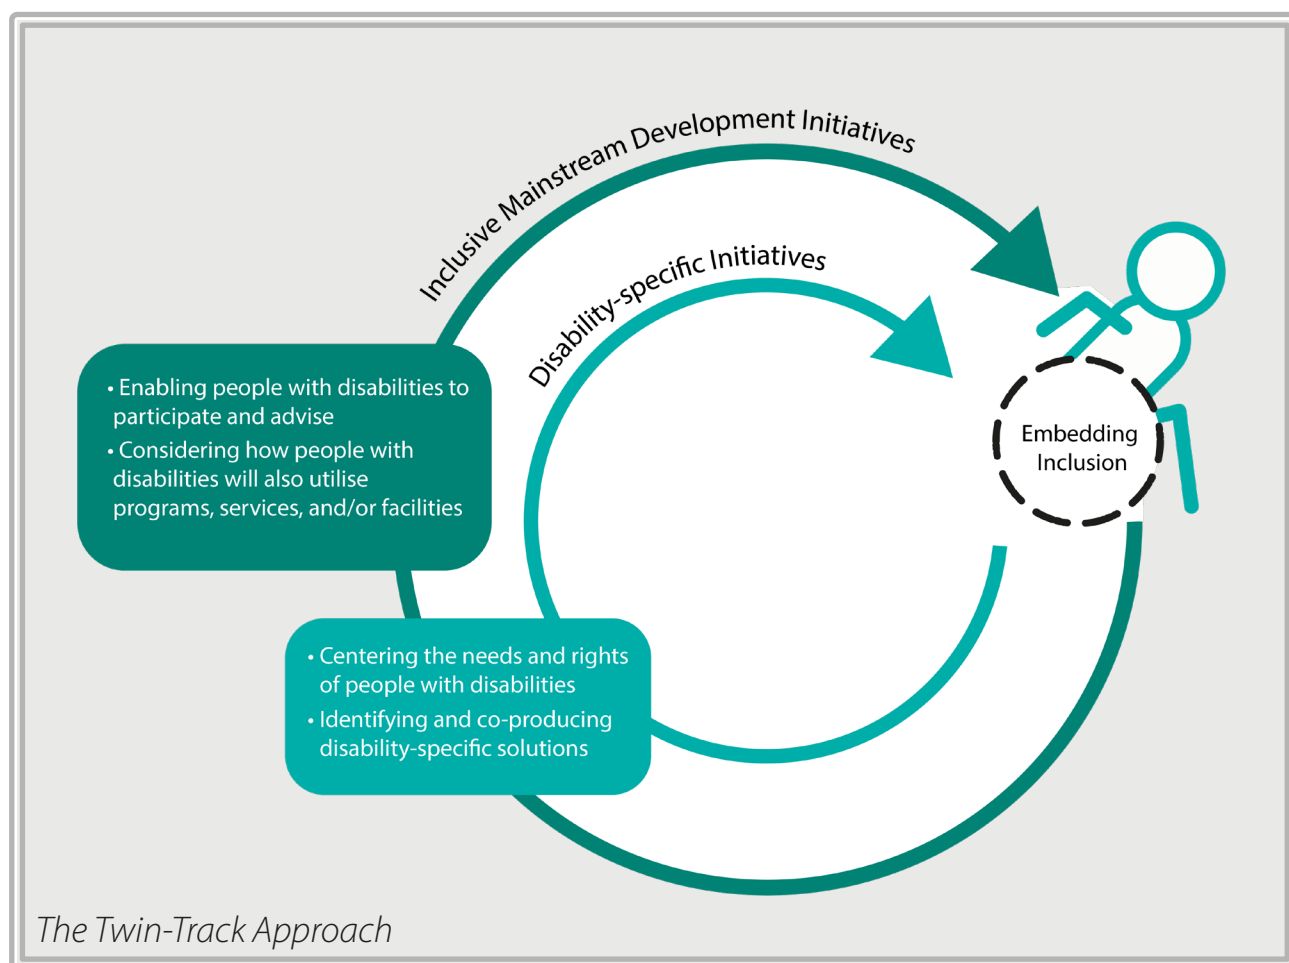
Inclusive Mainstream Development Initiatives

Disability-specific Initiatives

• Enabling people with disabilities to participate and advise
• Considering how people with disabilities will also utilise programs, services, and/or facilities

Embedding Inclusion

• Centering the needs and rights of people with disabilities
• Identifying and co-producing disability-specific solutions

The Twin-Track Approach